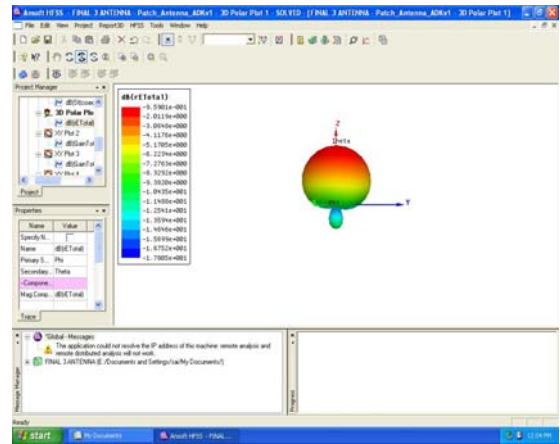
Ansoft HFSS - FINAL 3 ANTENNA - Patch_Antenna_ADKv1 - 3D Polar Plot 1 - SOLVED - [FINAL 3 ANTENNA - Patch_Antenna_ADKv1 - 3D Polar Plot 1]

File Edit View Project Report3D HFSS Tools Window Help

Project Manager

dB(Gcoax
3D Polar Plo
dB(ETotal)
XY Plot 2
dB(GainTot
XY Plot 3
dB(GainTot
XY Plot 4

Project

Properties

| Name | Value |
|---|---|
| Specify N... | |
| Name | dB(ETotal) |
| Primary S... | Phi |
| Secondary... | Theta |
| -Compone... | |
| Mag.Comp... | dB(ETotal) |

Trace

dB(rETotal)
-9.5981e-001
-2.0113e+000
-3.0646e+000
-4.1176e+000
-5.1705e+000
-6.2239e+000
-7.2763e+000
-8.3292e+000
-9.3820e+000
-1.0435e+001
-1.1488e+001
-1.2541e+001
-1.3594e+001
-1.4646e+001
-1.5699e+001
-1.6752e+001
-1.7805e+001

Z
Theta
Y

*Global - Messages
The application could not resolve the IP address of this machine: remote analysis and remote distributed analysis will not work.
FINAL 3 ANTENNA (E:/Documents and Settings/sai/My Documents/)

Message Manager

Progress

Ready

start
My Documents
Ansoft HFSS - FINAL...
12:04 PM